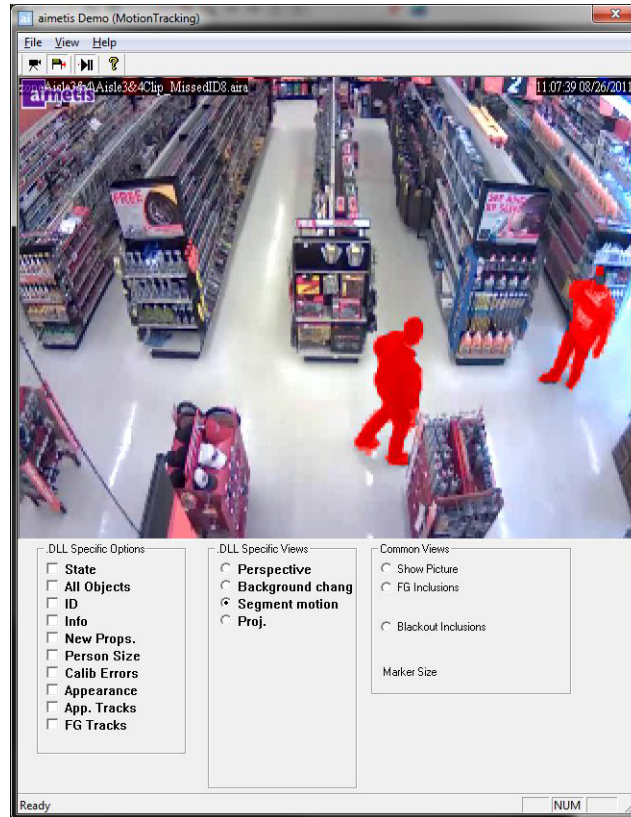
aimetis Demo (MotionTracking)

File View Help

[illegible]Aisle3&4Aisle3&4Clip_MissedID8.aira

aimetis

11:07:39 08/26/2011

FREE

.DLL Specific Options
State
All Objects
ID
Info
New Props.
Person Size
Calib Errors
Appearance
App. Tracks
FG Tracks

.DLL Specific Views
Perspective
Background chang
Segment motion
Proj.

Common Views
Show Picture
FG Inclusions
Blackout Inclusions
Marker Size

Ready

NUM